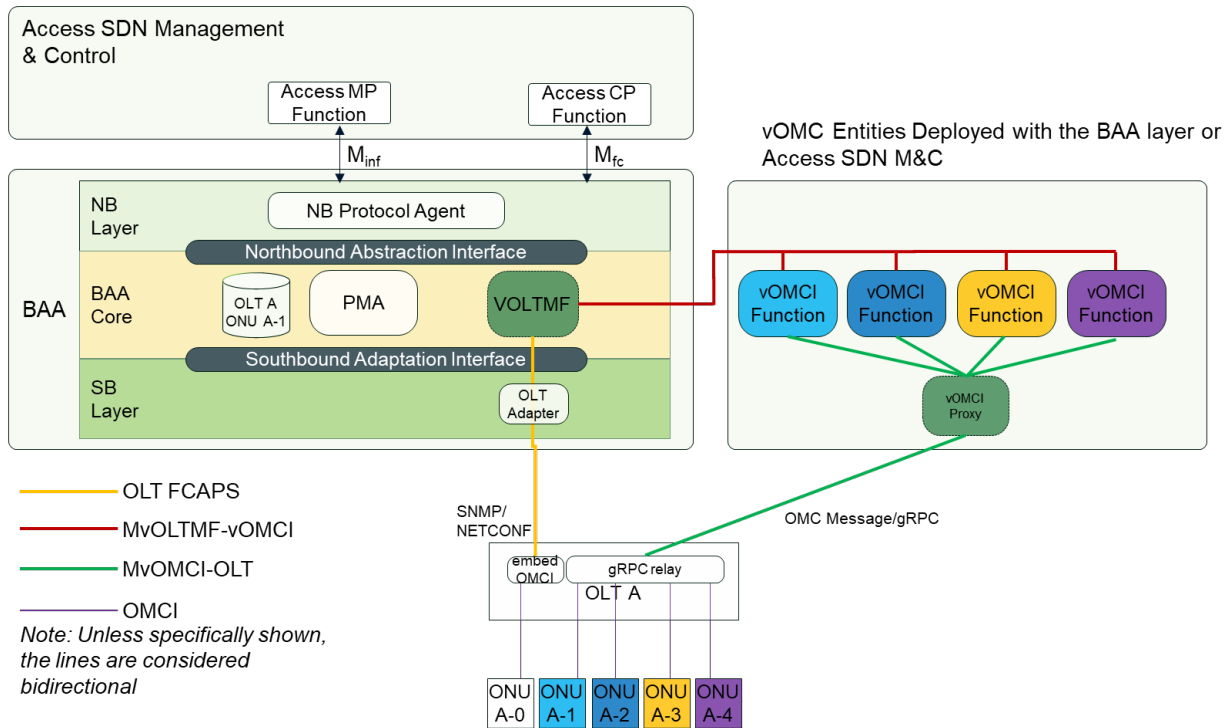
Access SDN Management & Control

Access MP Function

Access CP Function

$M_{inf}$

$M_{fc}$

vOMC Entities Deployed with the BAA layer or Access SDN M&C

BAA

NB Layer

NB Protocol Agent

Northbound Abstraction Interface

BAA Core

OLT A ONU A-1

PMA

VOLTMF

Southbound Adaptation Interface

SB Layer

OLT Adapter

vOMCI Function

vOMCI Function

vOMCI Function

vOMCI Function

vOMCI Proxy

OLT FCAPS

MvOLTMF-vOMCI

MvOMCI-OLT

OMCI

Note: Unless specifically shown, the lines are considered bidirectional

SNMP/ NETCONF

OMC Message/gRPC

embed OMCI

gRPC relay

OLT A

ONU A-0

ONU A-1

ONU A-2

ONU A-3

ONU A-4